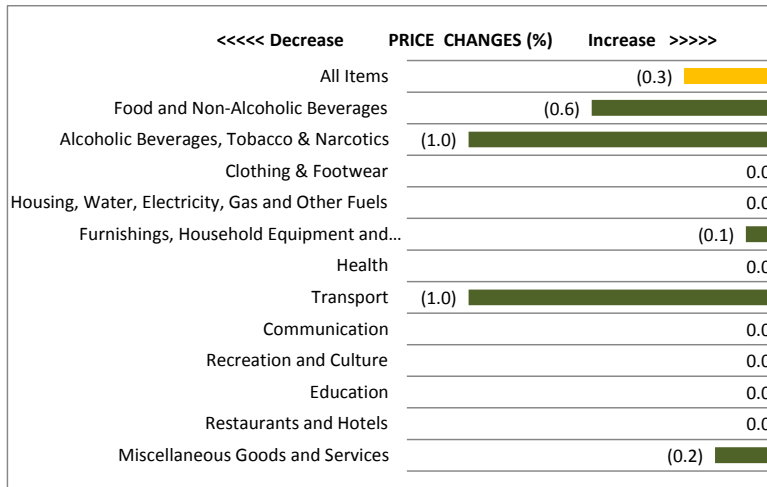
<<<<< Decrease PRICE CHANGES (%) Increase >>>>>

All Items (0.3)
Food and Non-Alcoholic Beverages (0.6)
Alcoholic Beverages, Tobacco & Narcotics (1.0)
Clothing & Footwear 0.0
Housing, Water, Electricity, Gas and Other Fuels 0.0
Furnishings, Household Equipment and… (0.1)
Health 0.0
Transport (1.0)
Communication 0.0
Recreation and Culture 0.0
Education 0.0
Restaurants and Hotels 0.0
Miscellaneous Goods and Services (0.2)